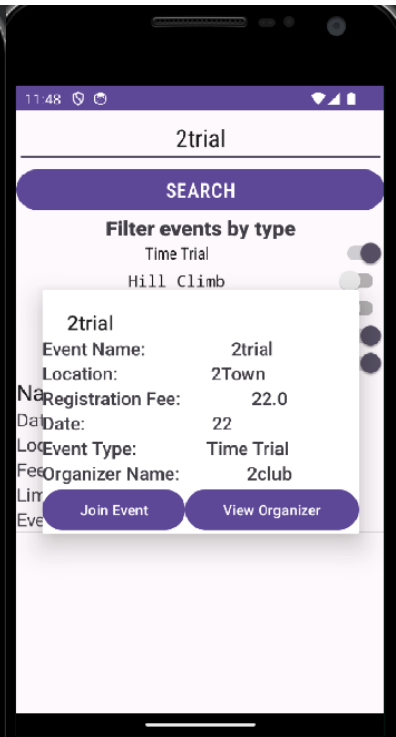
11:48

2trial

SEARCH

Filter events by type

Time Trial

Hill Climb

2trial

Event Name: 2trial

Location: 2Town

Registration Fee: 22.0

Date: 22

Event Type: Time Trial

Organizer Name: 2club

Join Event

View Organizer

Na

Dat

Loc

Fee

Lim

Eve